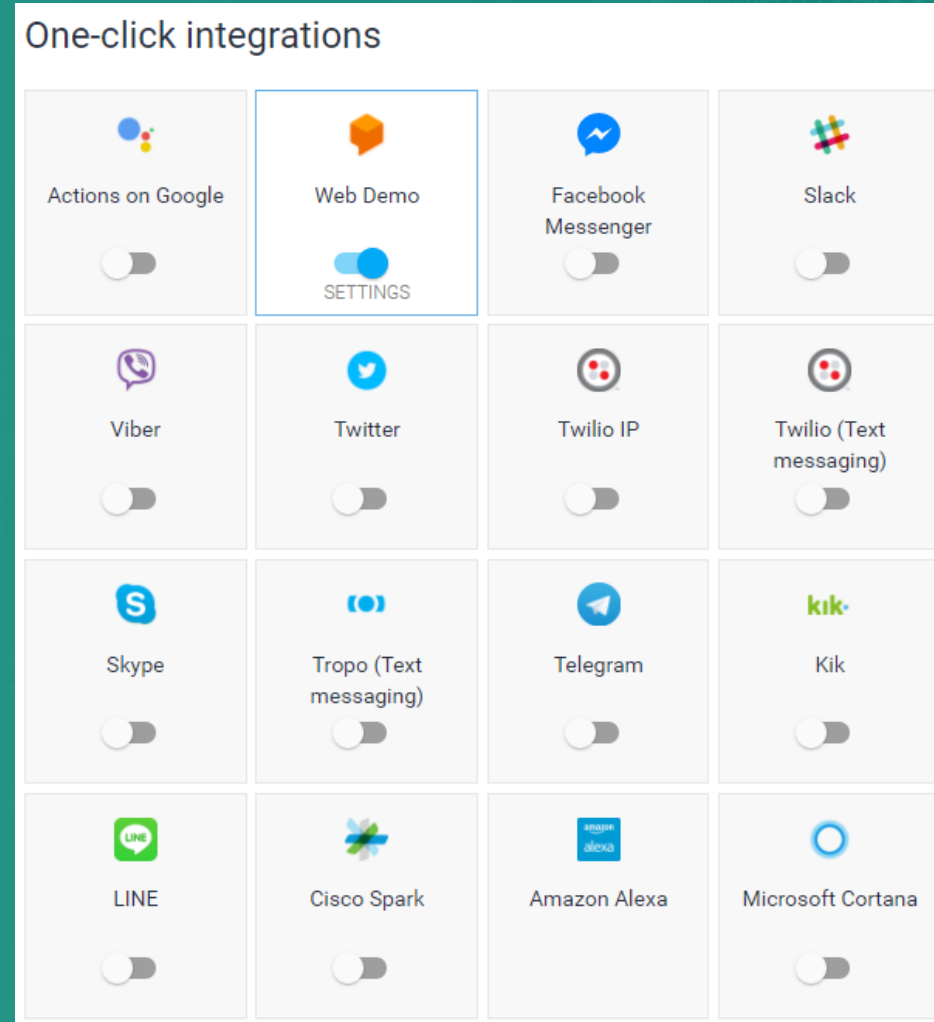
One-click integrations

| | | | |
|---|---|---|---|
| Actions on Google | Web Demo SETTINGS | Facebook Messenger | Slack |
| Viber | Twitter | Twilio IP | Twilio (Text messaging) |
| Skype | Tropo (Text messaging) | Telegram | kik· Kik |
| LINE LINE | Cisco Spark | amazon alexa Amazon Alexa | Microsoft Cortana |